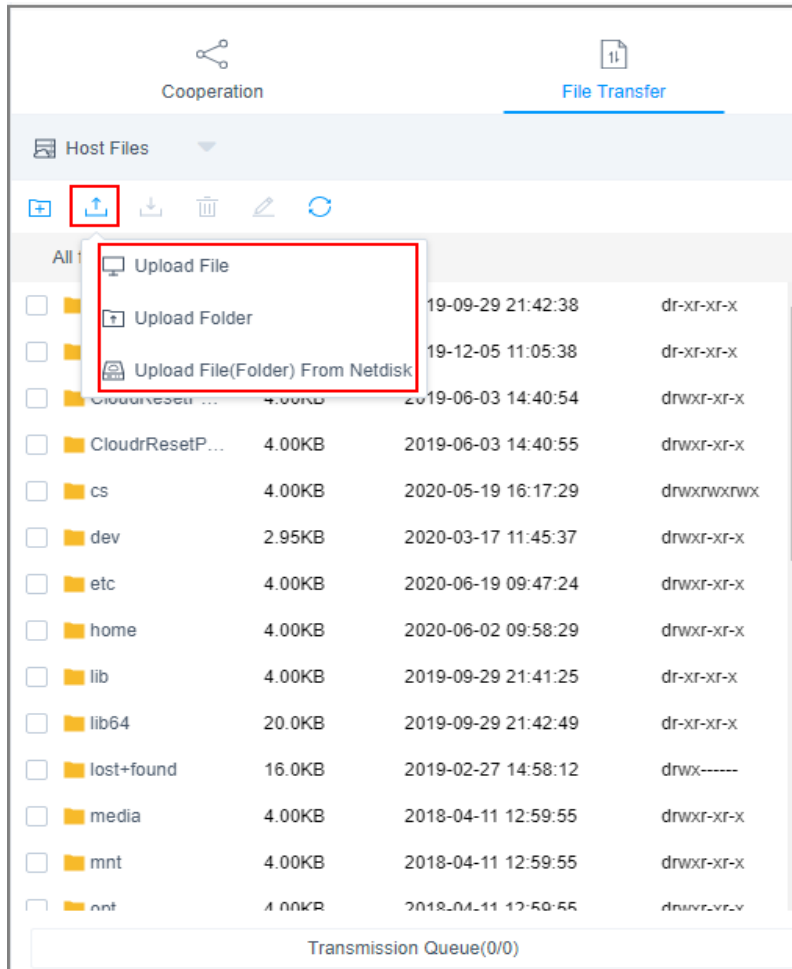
Cooperation

File Transfer

Host Files

All f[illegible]

Upload File

Upload Folder

Upload File(Folder) From Netdisk

| | | | |
|---|---|---|---|
| | | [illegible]19-09-29 21:42:38 | dr-xr-xr-x |
| | | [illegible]19-12-05 11:05:38 | dr-xr-xr-x |
| CloudReset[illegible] | 4.00KB | 2019-06-03 14:40:54 | drwxr-xr-x |
| CloudrResetP... | 4.00KB | 2019-06-03 14:40:55 | drwxr-xr-x |
| cs | 4.00KB | 2020-05-19 16:17:29 | drwxrwxrwx |
| dev | 2.95KB | 2020-03-17 11:45:37 | drwxr-xr-x |
| etc | 4.00KB | 2020-06-19 09:47:24 | drwxr-xr-x |
| home | 4.00KB | 2020-06-02 09:58:29 | drwxr-xr-x |
| lib | 4.00KB | 2019-09-29 21:41:25 | dr-xr-xr-x |
| lib64 | 20.0KB | 2019-09-29 21:42:49 | dr-xr-xr-x |
| lost+found | 16.0KB | 2019-02-27 14:58:12 | drwx------ |
| media | 4.00KB | 2018-04-11 12:59:55 | drwxr-xr-x |
| mnt | 4.00KB | 2018-04-11 12:59:55 | drwxr-xr-x |
| opt | 4.00KB | 2018-04-11 12:59:55 | drwxr-xr-x |

Transmission Queue(0/0)